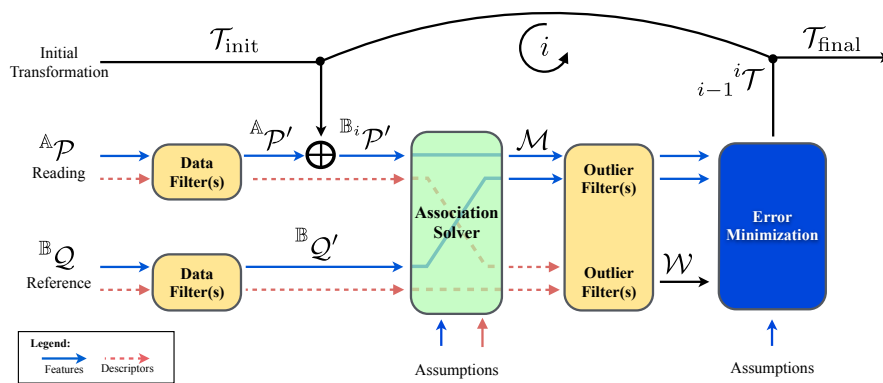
Initial Transformation

$\mathcal{T}_{\text{init}}$

$i$

$\mathcal{T}_{\text{final}}$

${}_{i-1}^{\;\;i}\mathcal{T}$

${}^{\mathbb{A}}\mathcal{P}$
Reading

Data Filter(s)

${}^{\mathbb{A}}\mathcal{P}'$

$\oplus$

${}^{\mathbb{B}_i}\mathcal{P}'$

Association Solver

$\mathcal{M}$

Outlier Filter(s)

Error Minimization

${}^{\mathbb{B}}\mathcal{Q}$
Reference

Data Filter(s)

${}^{\mathbb{B}}\mathcal{Q}'$

Outlier Filter(s)

$\mathcal{W}$

Legend:
Features
Descriptors

Assumptions

Assumptions